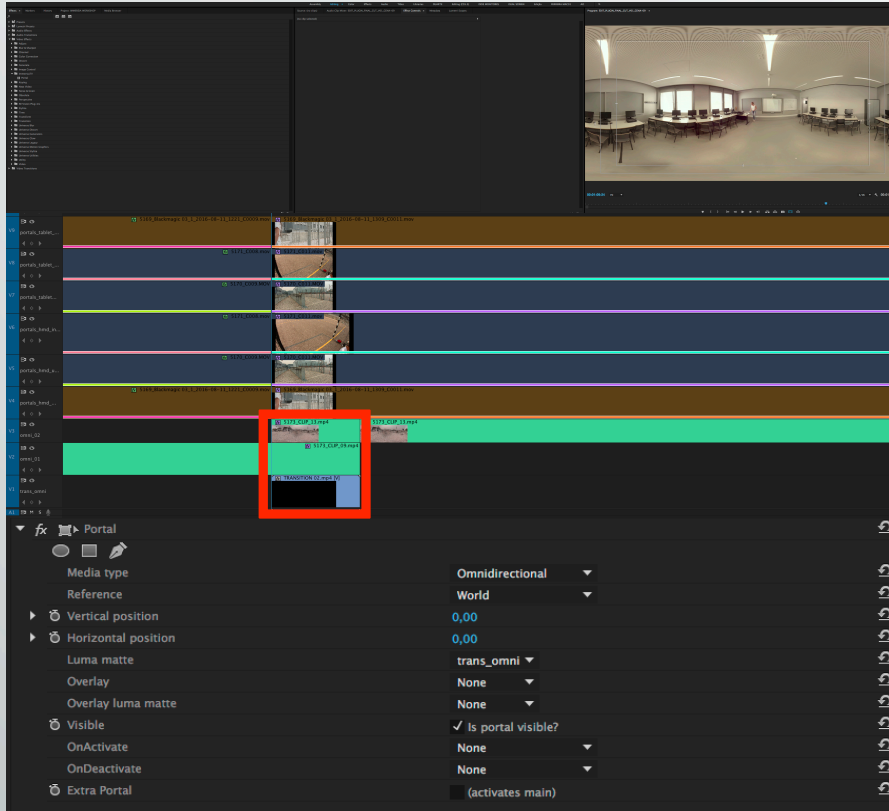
V8 portals_tablet_...
V7 portals_tablet_...
V6 portals_tablet_...
V5 portals_hmd_in...
V4 portals_hmd_a...
V3 portals_hmd_...
V3 omni_02
V2 omni_01
V1 trans_omni

5173_CLIP_13.mp4
5173_CLIP_13.mp4
5173_CLIP_09.mp4
TRANSITION 02.mp4 [V]

fx Portal
Media type Omnidirectional
Reference World
Vertical position 0,00
Horizontal position 0,00
Luma matte trans_omni
Overlay None
Overlay luma matte None
Visible ✓ Is portal visible?
OnActivate None
OnDeactivate None
Extra Portal (activates main)